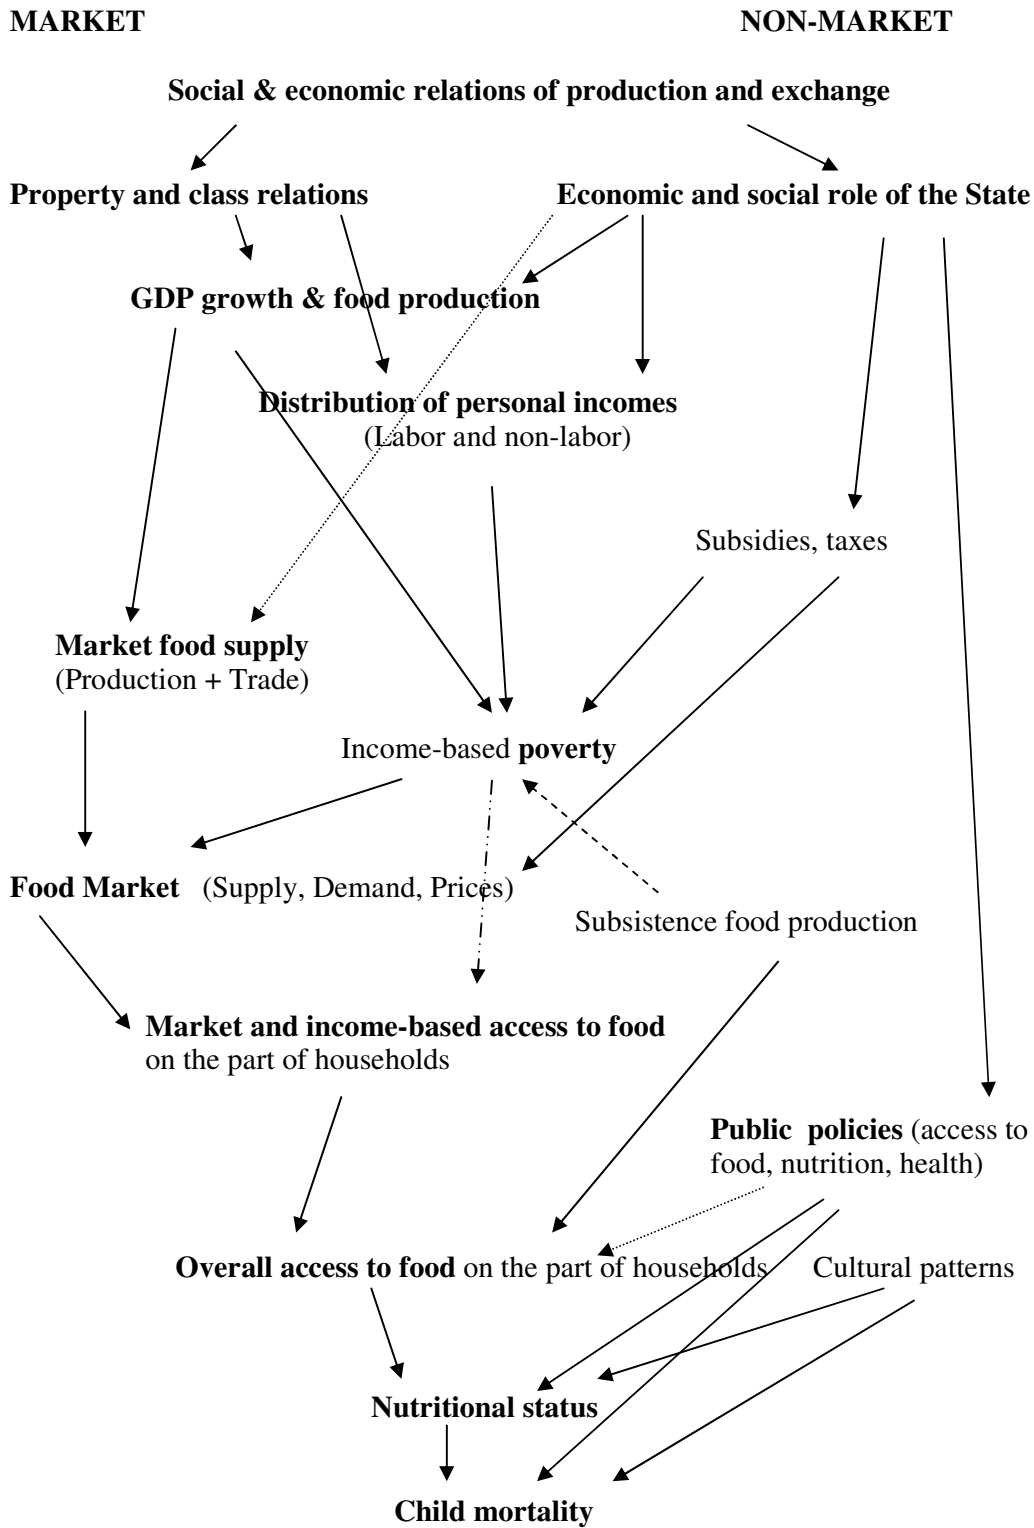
MARKET NON-MARKET

Social & economic relations of production and exchange

Property and class relations

Economic and social role of the State

GDP growth & food production

Distribution of personal incomes (Labor and non-labor)

Subsidies, taxes

Market food supply (Production + Trade)

Income-based poverty

Food Market (Supply, Demand, Prices)

Subsistence food production

Market and income-based access to food on the part of households

Public policies (access to food, nutrition, health)

Overall access to food on the part of households

Cultural patterns

Nutritional status

Child mortality